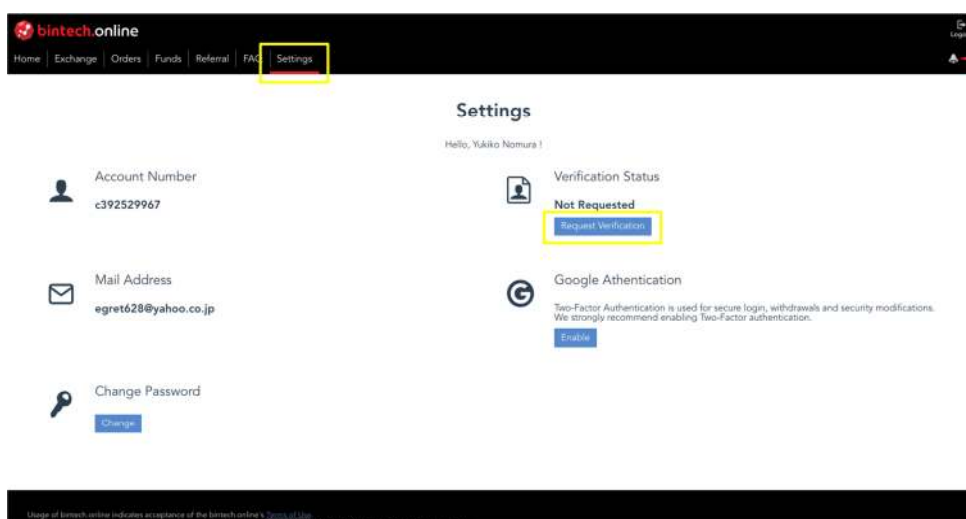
bintech.online

Home | Exchange | Orders | Funds | Referral | FAQ | Settings

Logo

Settings

Hello, Yukiko Nomura !

Account Number

c392529967

Verification Status

Not Requested

Request Verification

Mail Address

egret628@yahoo.co.jp

Google Athentication

Two-Factor Authentication is used for secure login, withdrawals and security modifications. We strongly recommend enabling Two-Factor authentication.

Enable

Change Password

Change

Usage of bintech.online indicates acceptance of the bintech.online's Terms of Use.